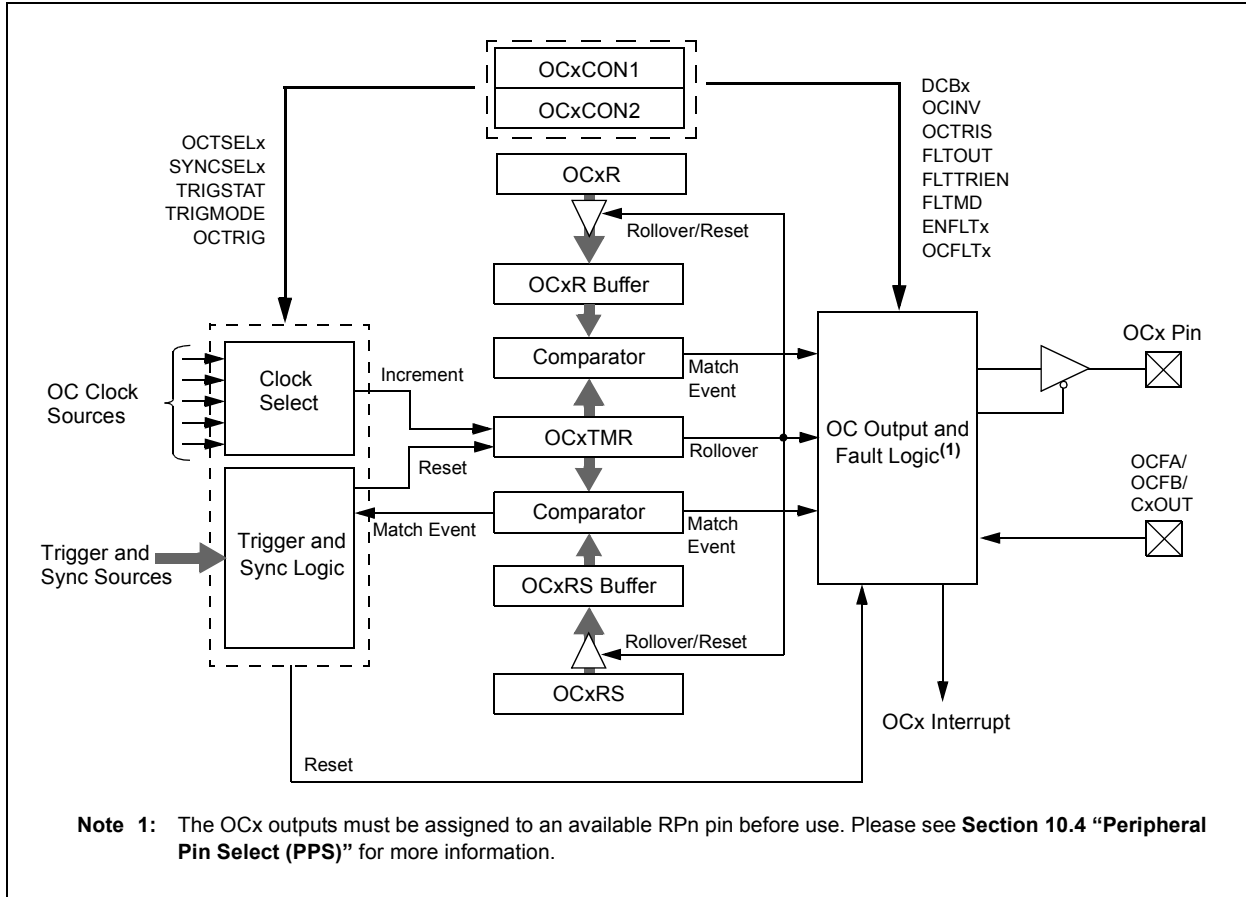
OCxCON1

OCxCON2

OCTSELx
SYNCSELx
TRIGSTAT
TRIGMODE
OCTRIG

DCBx
OCINV
OCTRIS
FLTOUT
FLTTRIEN
FLTMD
ENFLTx
OCFLTx

OCxR

Rollover/Reset

OCxR Buffer

Comparator

Match Event

OC Clock Sources

Clock Select

Increment

OCxTMR

Rollover

OC Output and Fault Logic$^{(1)}$

OCx Pin

Reset

OCFA/
OCFB/
CxOUT

Trigger and Sync Sources

Trigger and Sync Logic

Match Event

Comparator

Match Event

OCxRS Buffer

Rollover/Reset

OCxRS

OCx Interrupt

Reset

Note 1: The OCx outputs must be assigned to an available RPn pin before use. Please see Section 10.4 “Peripheral Pin Select (PPS)” for more information.